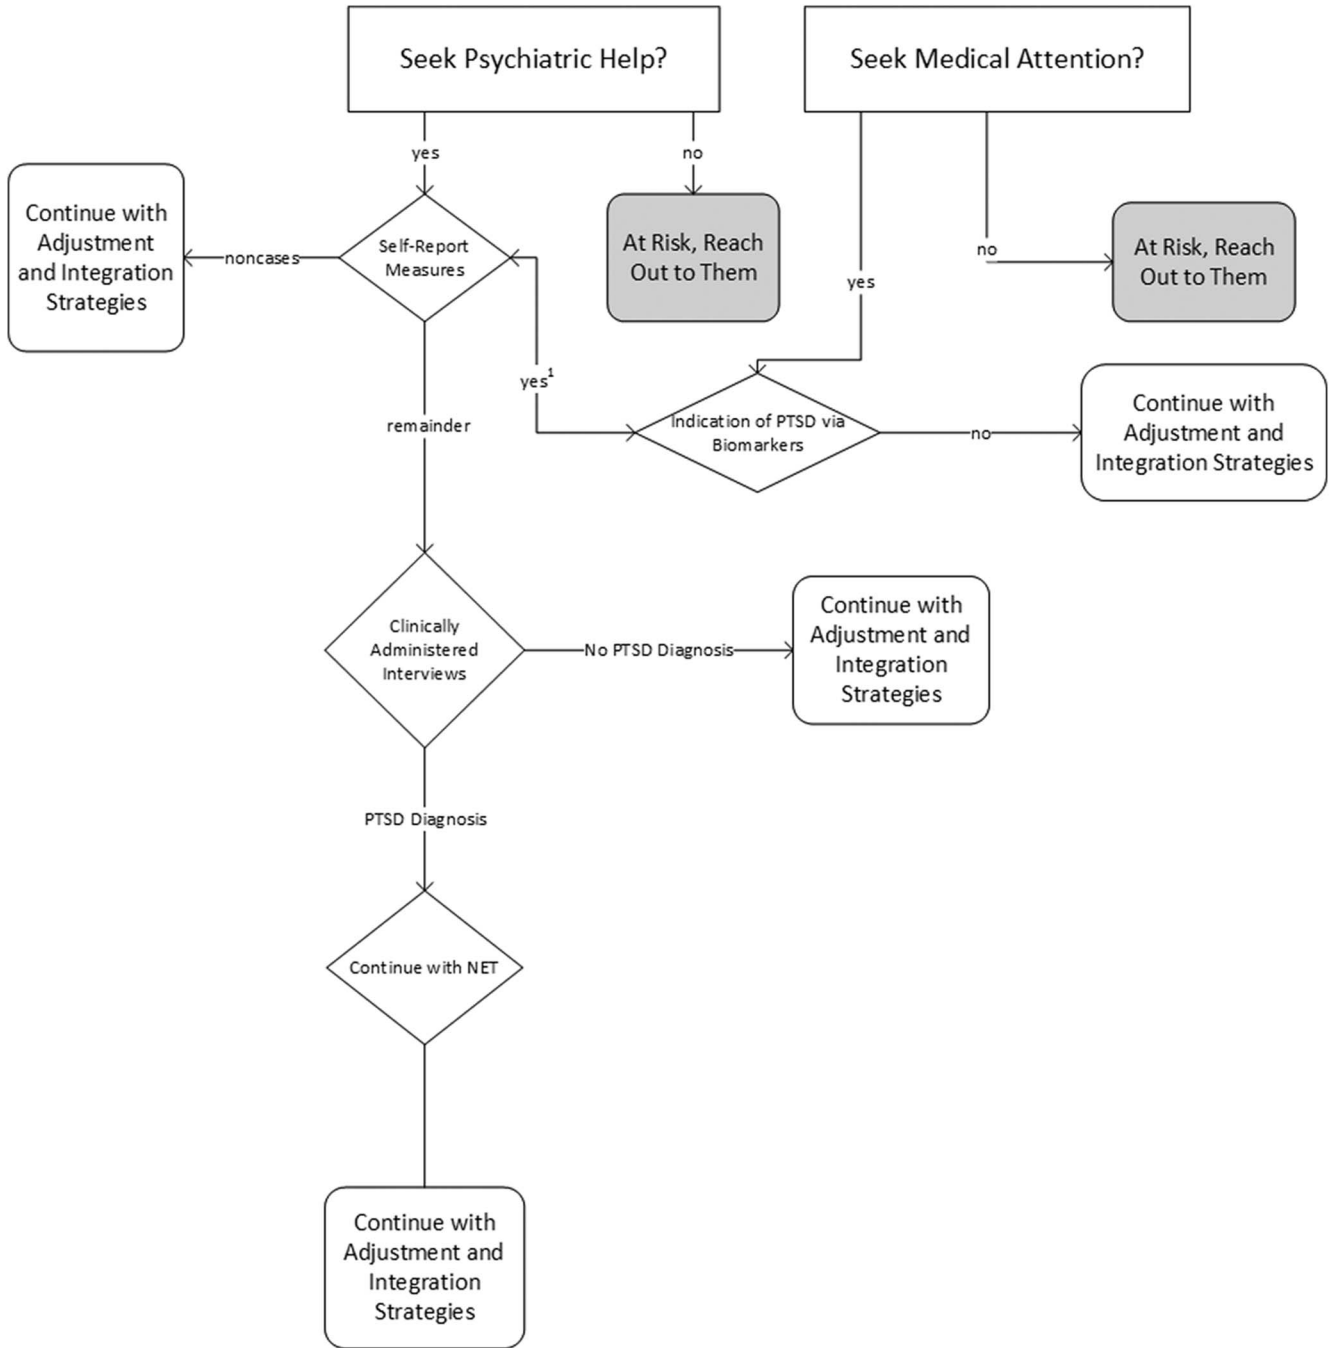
Seek Psychiatric Help?

Seek Medical Attention?

yes

no

Continue with Adjustment and Integration Strategies

noncases

Self-Report Measures

At Risk, Reach Out to Them

no

At Risk, Reach Out to Them

yes

yes$^1$

remainder

Indication of PTSD via Biomarkers

no

Continue with Adjustment and Integration Strategies

Clinically Administered Interviews

No PTSD Diagnosis

Continue with Adjustment and Integration Strategies

PTSD Diagnosis

Continue with NET

Continue with Adjustment and Integration Strategies